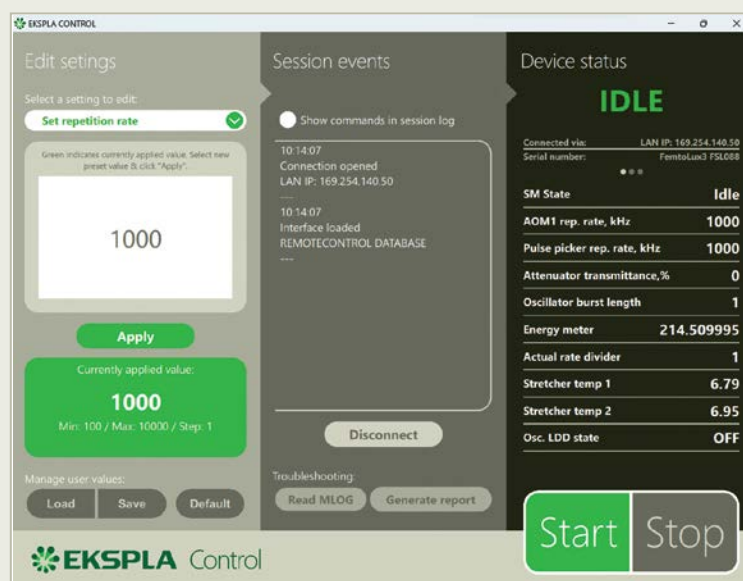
EKSPLA CONTROL

Edit setings

Select a setting to edit:

Set repetition rate

Green indicates currently applied value. Select new preset value & click "Apply".

1000

Apply

Currently applied value:

1000

Min: 100 / Max: 10000 / Step: 1

Manage user values:

Load

Save

Default

Session events

Show commands in session log

10:14:07
Connection opened
LAN IP: 169.254.140.50
---
10:14:07
Interface loaded
REMOTECONTROL DATABASE
---

Disconnect

Troubleshooting:

Read MLOG

Generate report

Device status

IDLE

Connected via: LAN IP: 169.254.140.50
Serial number: FemtoLux3 FSL088

| | |
|---|---|
| SM State | Idle |
| AOM1 rep. rate, kHz | 1000 |
| Pulse picker rep. rate, kHz | 1000 |
| Attenuator transmittance,% | 0 |
| Oscillator burst length | 1 |
| Energy meter | 214.509995 |
| Actual rate divider | 1 |
| Stretcher temp 1 | 6.79 |
| Stretcher temp 2 | 6.95 |
| Osc. LDD state | OFF |

Start

Stop

EKSPLA Control